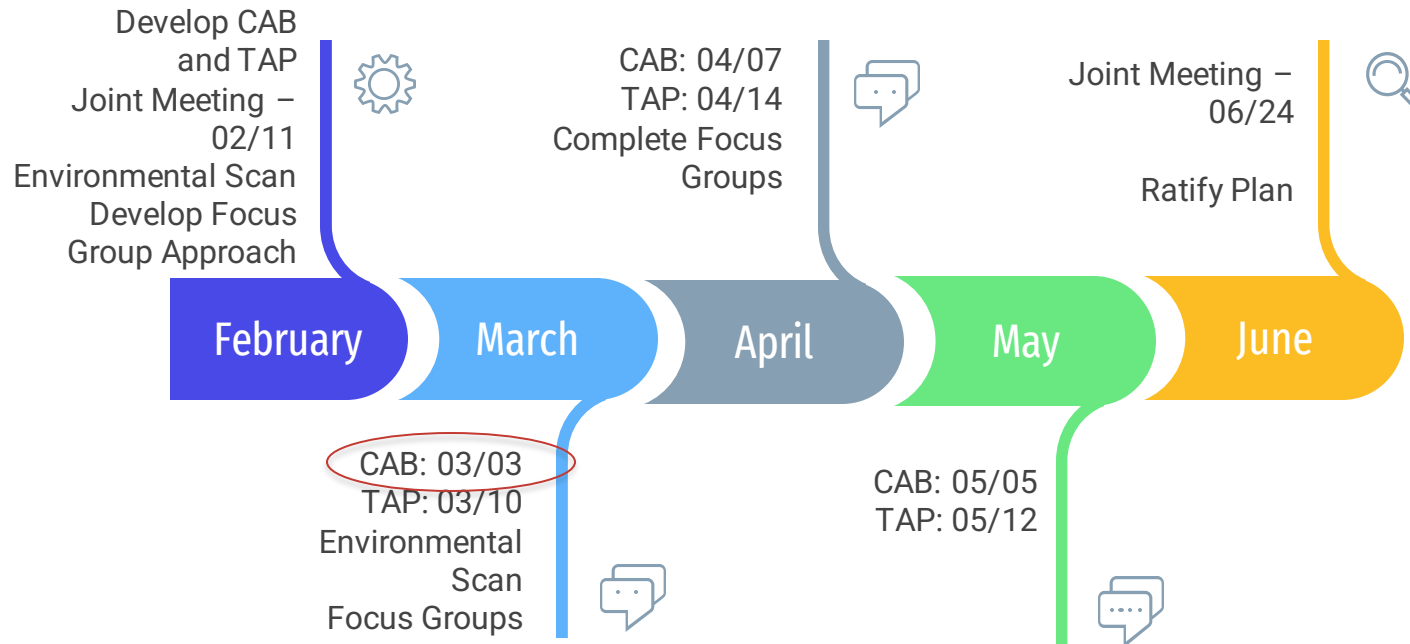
Develop CAB and TAP
Joint Meeting – 02/11
Environmental Scan
Develop Focus Group Approach

CAB: 04/07
TAP: 04/14
Complete Focus Groups

Joint Meeting – 06/24

Ratify Plan

February
March
April
May
June

CAB: 03/03
TAP: 03/10
Environmental Scan
Focus Groups

CAB: 05/05
TAP: 05/12